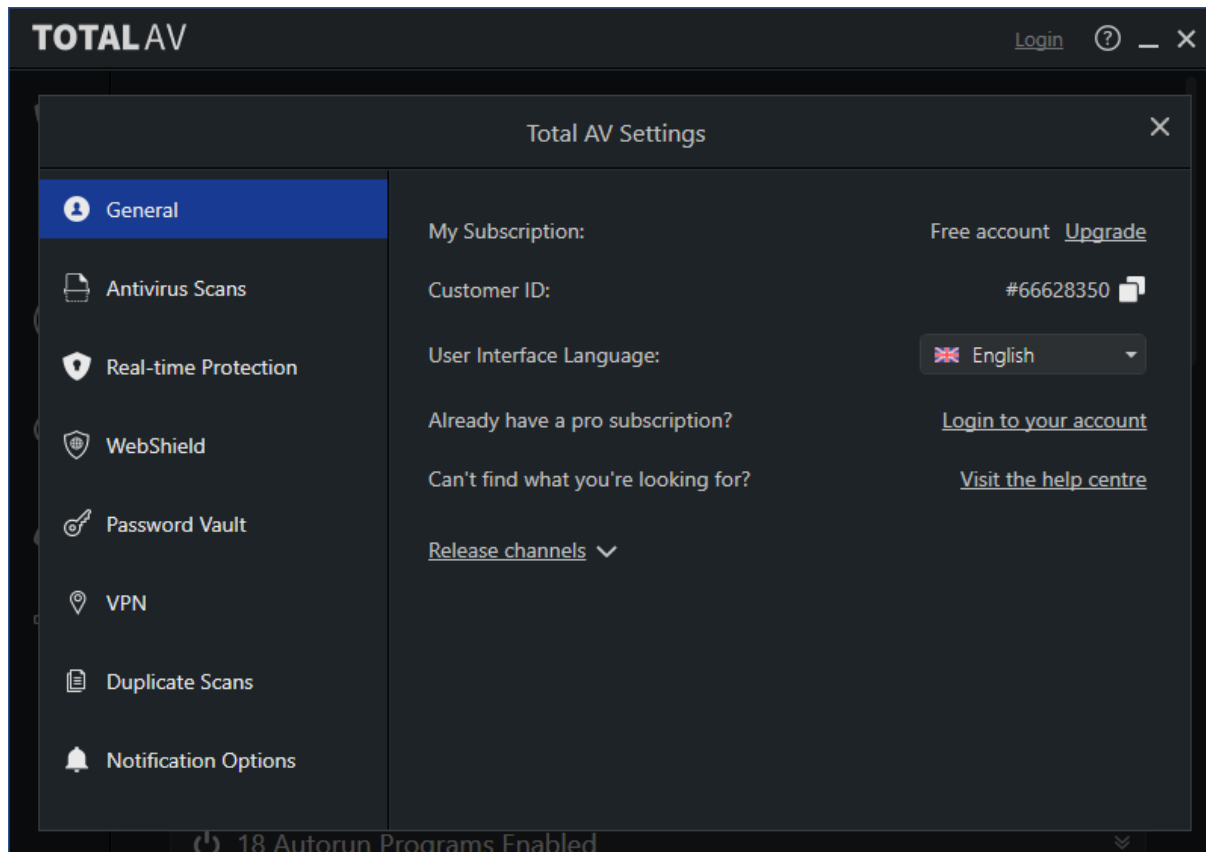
TOTAL AV

Login

Total AV Settings

General

Antivirus Scans

Real-time Protection

WebShield

Password Vault

VPN

Duplicate Scans

Notification Options

My Subscription: Free account Upgrade

Customer ID: #66628350

User Interface Language: English

Already have a pro subscription? Login to your account

Can't find what you're looking for? Visit the help centre

Release channels

18 Autorun Programs Enabled